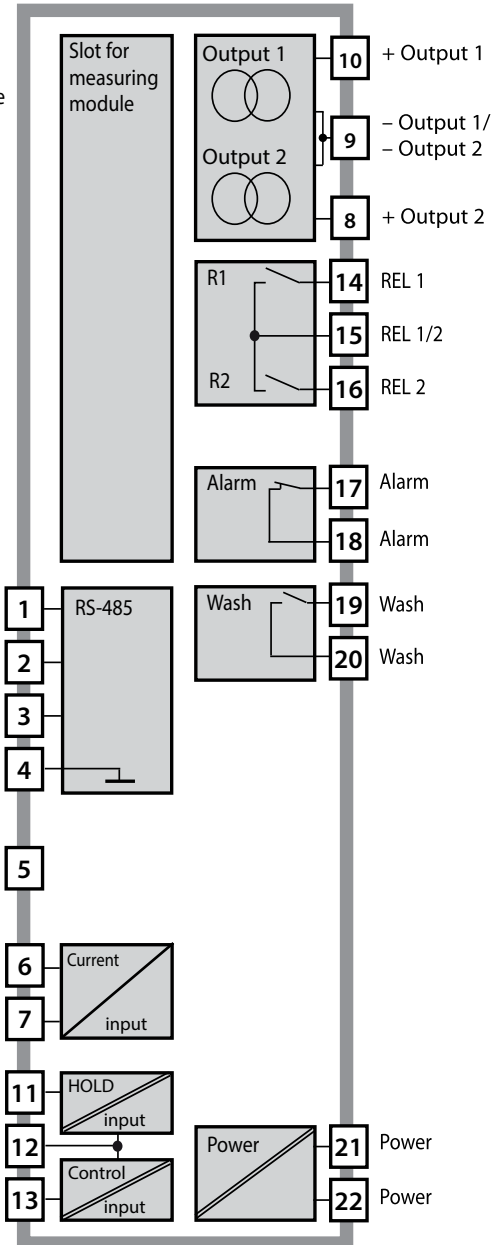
Slot for measuring module

Output 1

Output 2

10 + Output 1

9 – Output 1/ – Output 2

8 + Output 2

R1

R2

14 REL 1

15 REL 1/2

16 REL 2

Alarm

17 Alarm

18 Alarm

Wash

19 Wash

20 Wash

1 RS-485

2

3

4

5

6 Current

7 input

11 HOLD input

12

13 Control input

Power

21 Power

22 Power